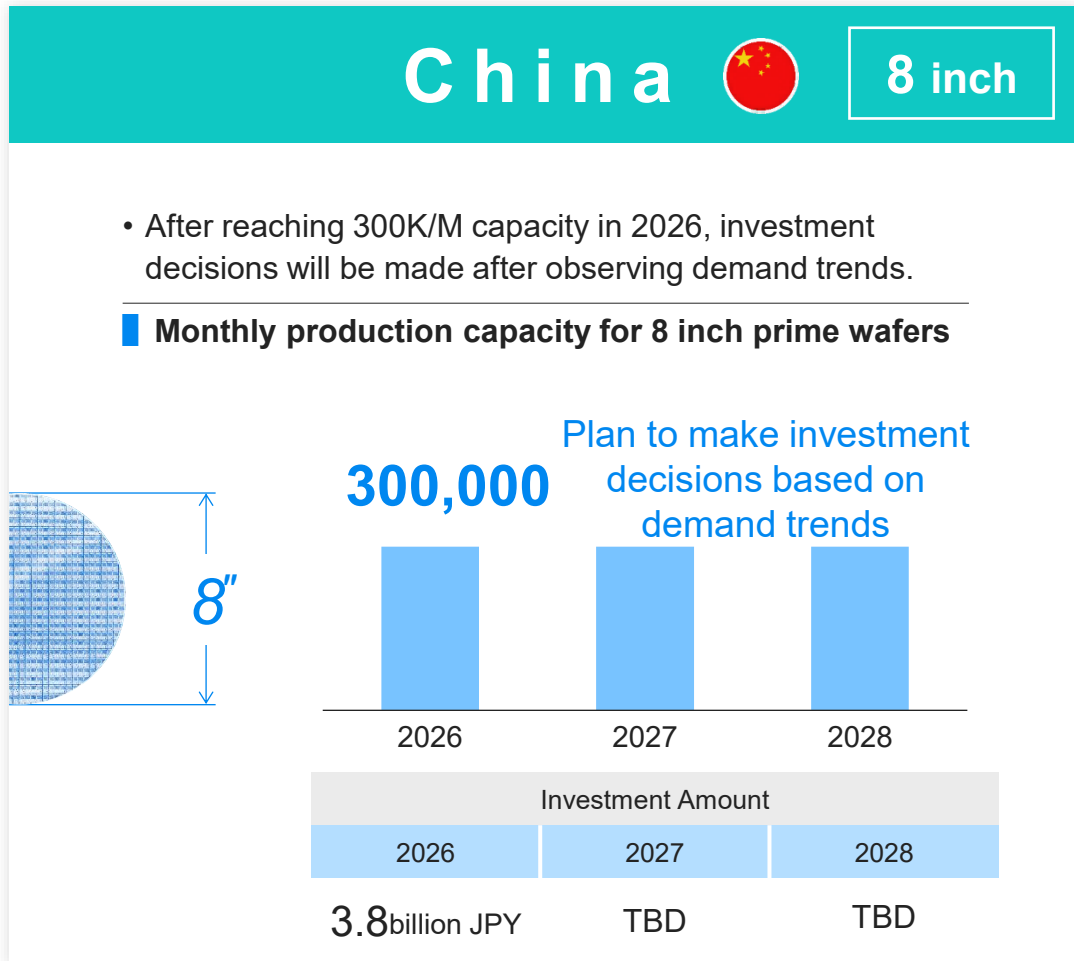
China

8 inch

• After reaching 300K/M capacity in 2026, investment decisions will be made after observing demand trends.

Monthly production capacity for 8 inch prime wafers

300,000

Plan to make investment decisions based on demand trends

8″

2026 2027 2028

| Investment Amount | | |
|---|---|---|
| 2026 | 2027 | 2028 |
| 3.8billion JPY | TBD | TBD |